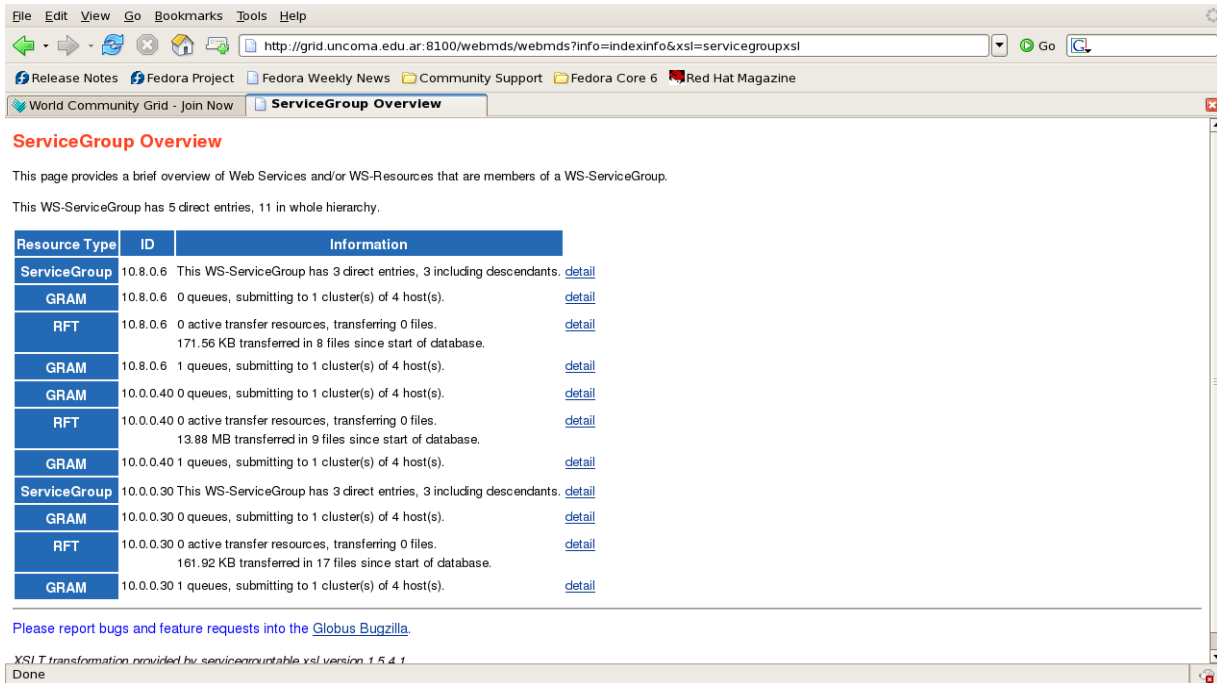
File Edit View Go Bookmarks Tools Help

http://grid.uncoma.edu.ar:8100/webmds/webmds?info=indexinfo&xsl=servicegroupxsl

Go

Release Notes Fedora Project Fedora Weekly News Community Support Fedora Core 6 Red Hat Magazine

World Community Grid - Join Now ServiceGroup Overview

ServiceGroup Overview

This page provides a brief overview of Web Services and/or WS-Resources that are members of a WS-ServiceGroup.

This WS-ServiceGroup has 5 direct entries, 11 in whole hierarchy.

| Resource Type | ID | Information | |
|---|---|---|---|
| ServiceGroup | 10.8.0.6 | This WS-ServiceGroup has 3 direct entries, 3 including descendants. | detail |
| GRAM | 10.8.0.6 | 0 queues, submitting to 1 cluster(s) of 4 host(s). | detail |
| RFT | 10.8.0.6 | 0 active transfer resources, transferring 0 files. 171.56 KB transferred in 8 files since start of database. | detail |
| GRAM | 10.8.0.6 | 1 queues, submitting to 1 cluster(s) of 4 host(s). | detail |
| GRAM | 10.0.0.40 | 0 queues, submitting to 1 cluster(s) of 4 host(s). | detail |
| RFT | 10.0.0.40 | 0 active transfer resources, transferring 0 files. 13.88 MB transferred in 9 files since start of database. | detail |
| GRAM | 10.0.0.40 | 1 queues, submitting to 1 cluster(s) of 4 host(s). | detail |
| ServiceGroup | 10.0.0.30 | This WS-ServiceGroup has 3 direct entries, 3 including descendants. | detail |
| GRAM | 10.0.0.30 | 0 queues, submitting to 1 cluster(s) of 4 host(s). | detail |
| RFT | 10.0.0.30 | 0 active transfer resources, transferring 0 files. 161.92 KB transferred in 17 files since start of database. | detail |
| GRAM | 10.0.0.30 | 1 queues, submitting to 1 cluster(s) of 4 host(s). | detail |

Please report bugs and feature requests into the Globus Bugzilla.

XSLT transformation provided by servicegrouptable.xsl version 1.5.4.1

Done